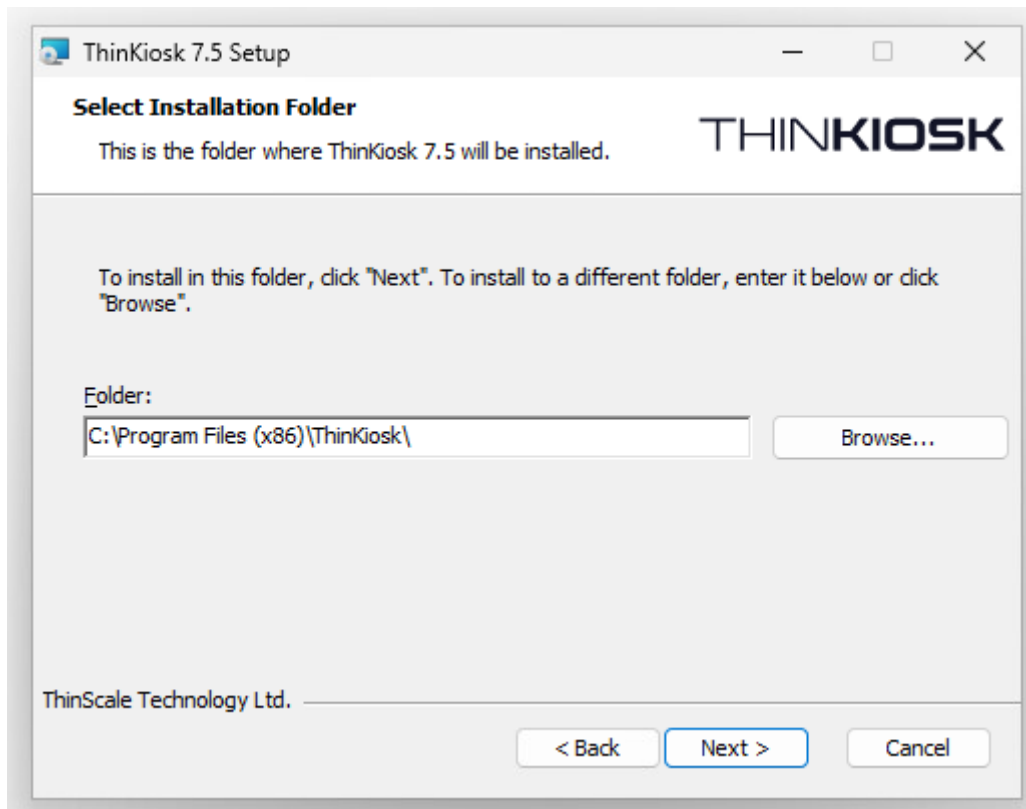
ThinKiosk 7.5 Setup

Select Installation Folder

This is the folder where ThinKiosk 7.5 will be installed.

THINKIOSK

To install in this folder, click "Next". To install to a different folder, enter it below or click "Browse".

Folder:

C:\Program Files (x86)\ThinKiosk\

Browse...

ThinScale Technology Ltd.

< Back

Next >

Cancel